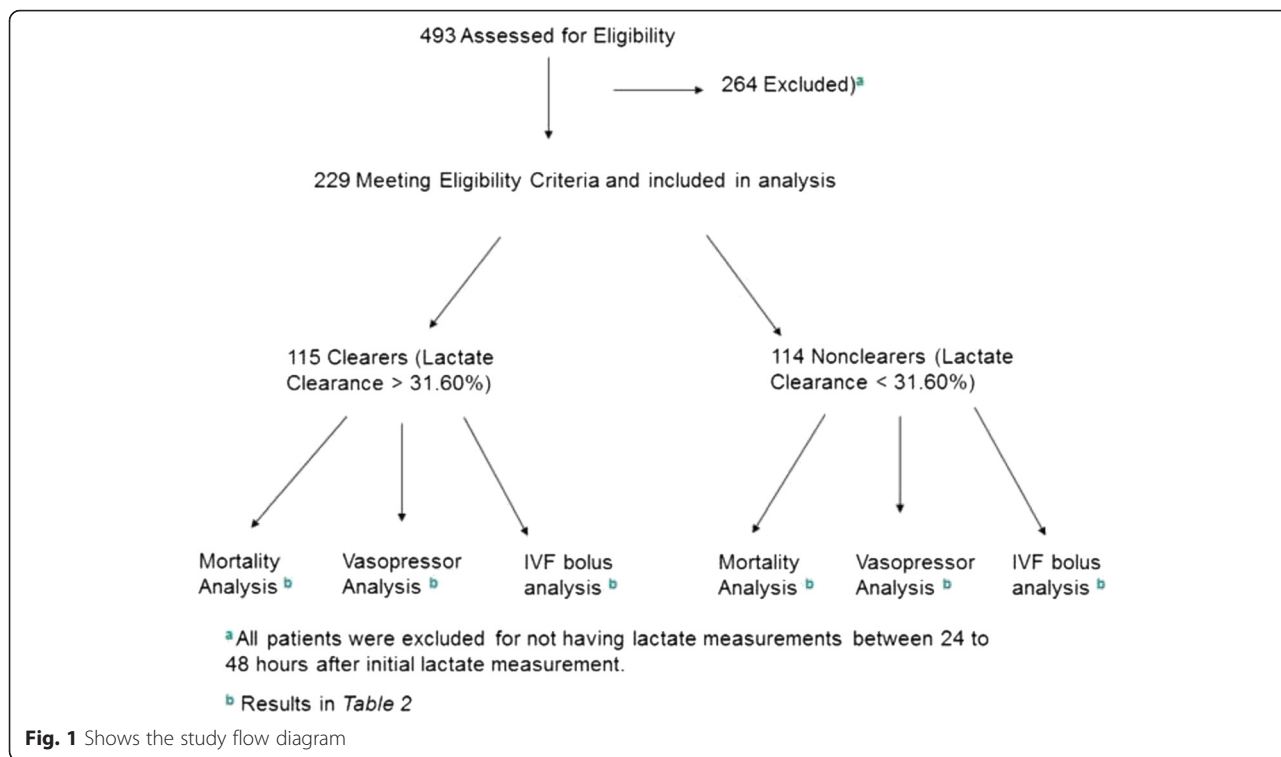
493 Assessed for Eligibility

264 Excluded)$^{a}$

229 Meeting Eligibility Criteria and included in analysis

115 Clearers (Lactate Clearance > 31.60%)

114 Nonclearers (Lactate Clearance < 31.60%)

Mortality Analysis $^{b}$

Vasopressor Analysis $^{b}$

IVF bolus analysis $^{b}$

Mortality Analysis $^{b}$

Vasopressor Analysis $^{b}$

IVF bolus analysis $^{b}$

$^{a}$ All patients were excluded for not having lactate measurements between 24 to 48 hours after initial lactate measurement.

$^{b}$ Results in Table 2

Fig. 1 Shows the study flow diagram